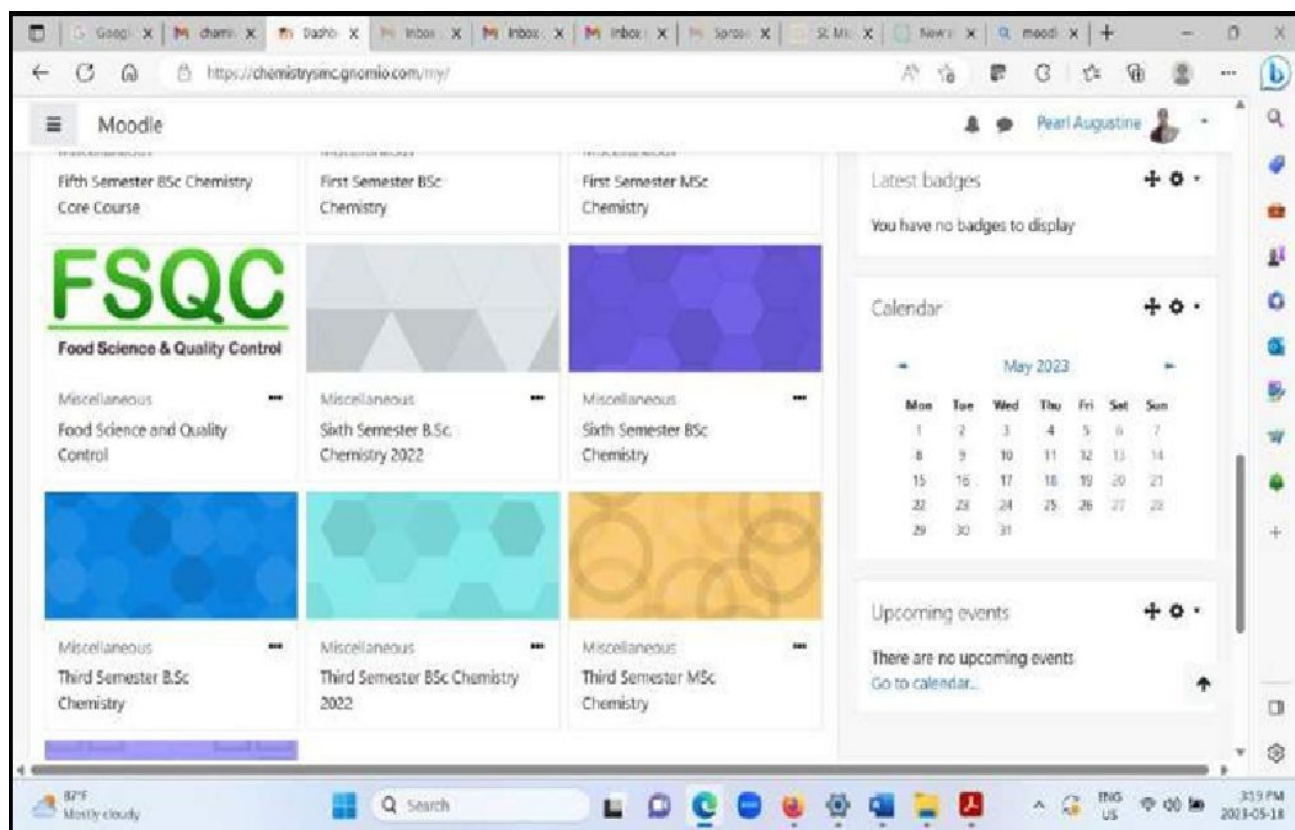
Googl x | chemi x | Dasho x | Inbox x | Inbox x | Inbox x | Sprosi x | SCMS x | News x | moodl x | +

https://chemistrysmc.gnomio.com/my/

Moodle

Pearl Augustine

Fifth Semester BSc Chemistry Core Course

First Semester BSc Chemistry

First Semester MSc Chemistry

Latest badges

You have no badges to display

FSQC
Food Science & Quality Control

Miscellaneous
Food Science and Quality Control

Miscellaneous
Sixth Semester B.Sc. Chemistry 2022

Miscellaneous
Sixth Semester BSc Chemistry

Calendar

May 2023

| Mon | Tue | Wed | Thu | Fri | Sat | Sun |
|---|---|---|---|---|---|---|
| 1 | 2 | 3 | 4 | 5 | 6 | 7 |
| 8 | 9 | 10 | 11 | 12 | 13 | 14 |
| 15 | 16 | 17 | 18 | 19 | 20 | 21 |
| 22 | 23 | 24 | 25 | 26 | 27 | 28 |
| 29 | 30 | 31 | | | | |

Miscellaneous
Third Semester B.Sc Chemistry

Miscellaneous
Third Semester BSc Chemistry 2022

Miscellaneous
Third Semester MSc Chemistry

Upcoming events

There are no upcoming events
Go to calendar...

82°F
Mostly cloudy

Search

ENG
US

3:19 PM
2023-05-18